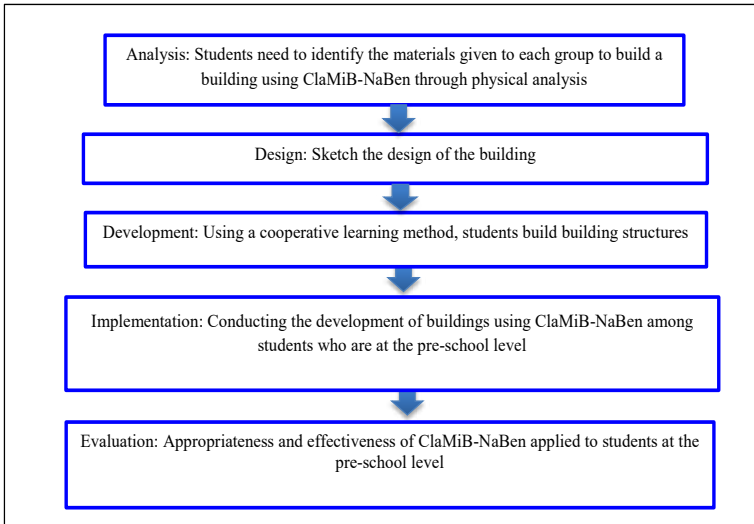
Analysis: Students need to identify the materials given to each group to build a building using ClaMiB-NaBen through physical analysis

Design: Sketch the design of the building

Development: Using a cooperative learning method, students build building structures

Implementation: Conducting the development of buildings using ClaMiB-NaBen among students who are at the pre-school level

Evaluation: Appropriateness and effectiveness of ClaMiB-NaBen applied to students at the pre-school level